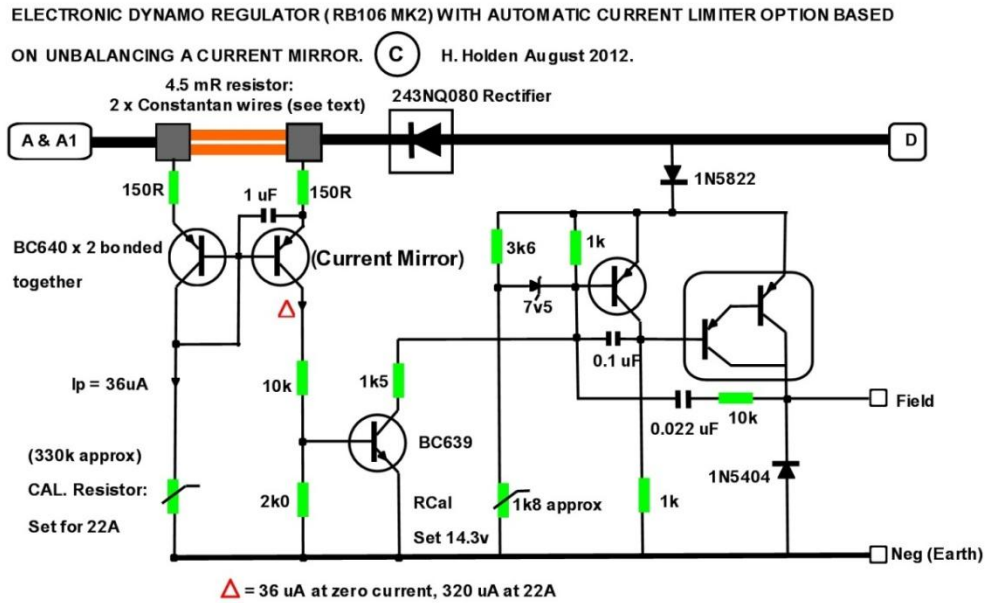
ELECTRONIC DYNAMO REGULATOR ( RB106 MK2) WITH AUTOMATIC CURRENT LIMITER OPTION BASED ON UNBALANCING A CURRENT MIRROR. C H. Holden August 2012.

4.5 mR resistor:
2 x Constantan wires (see text)

243NQ080 Rectifier

A & A1

D

150R

1 uF

150R

1N5822

BC640 x 2 bonded together

(Current Mirror)

3k6

1k

7v5

0.1 uF

Ip = 36uA

10k

1k5

0.022 uF

10k

Field

BC639

(330k approx)

CAL. Resistor: Set for 22A

2k0

RCal Set 14.3v

1k8 approx

1k

1N5404

Neg (Earth)

Δ = 36 uA at zero current, 320 uA at 22A